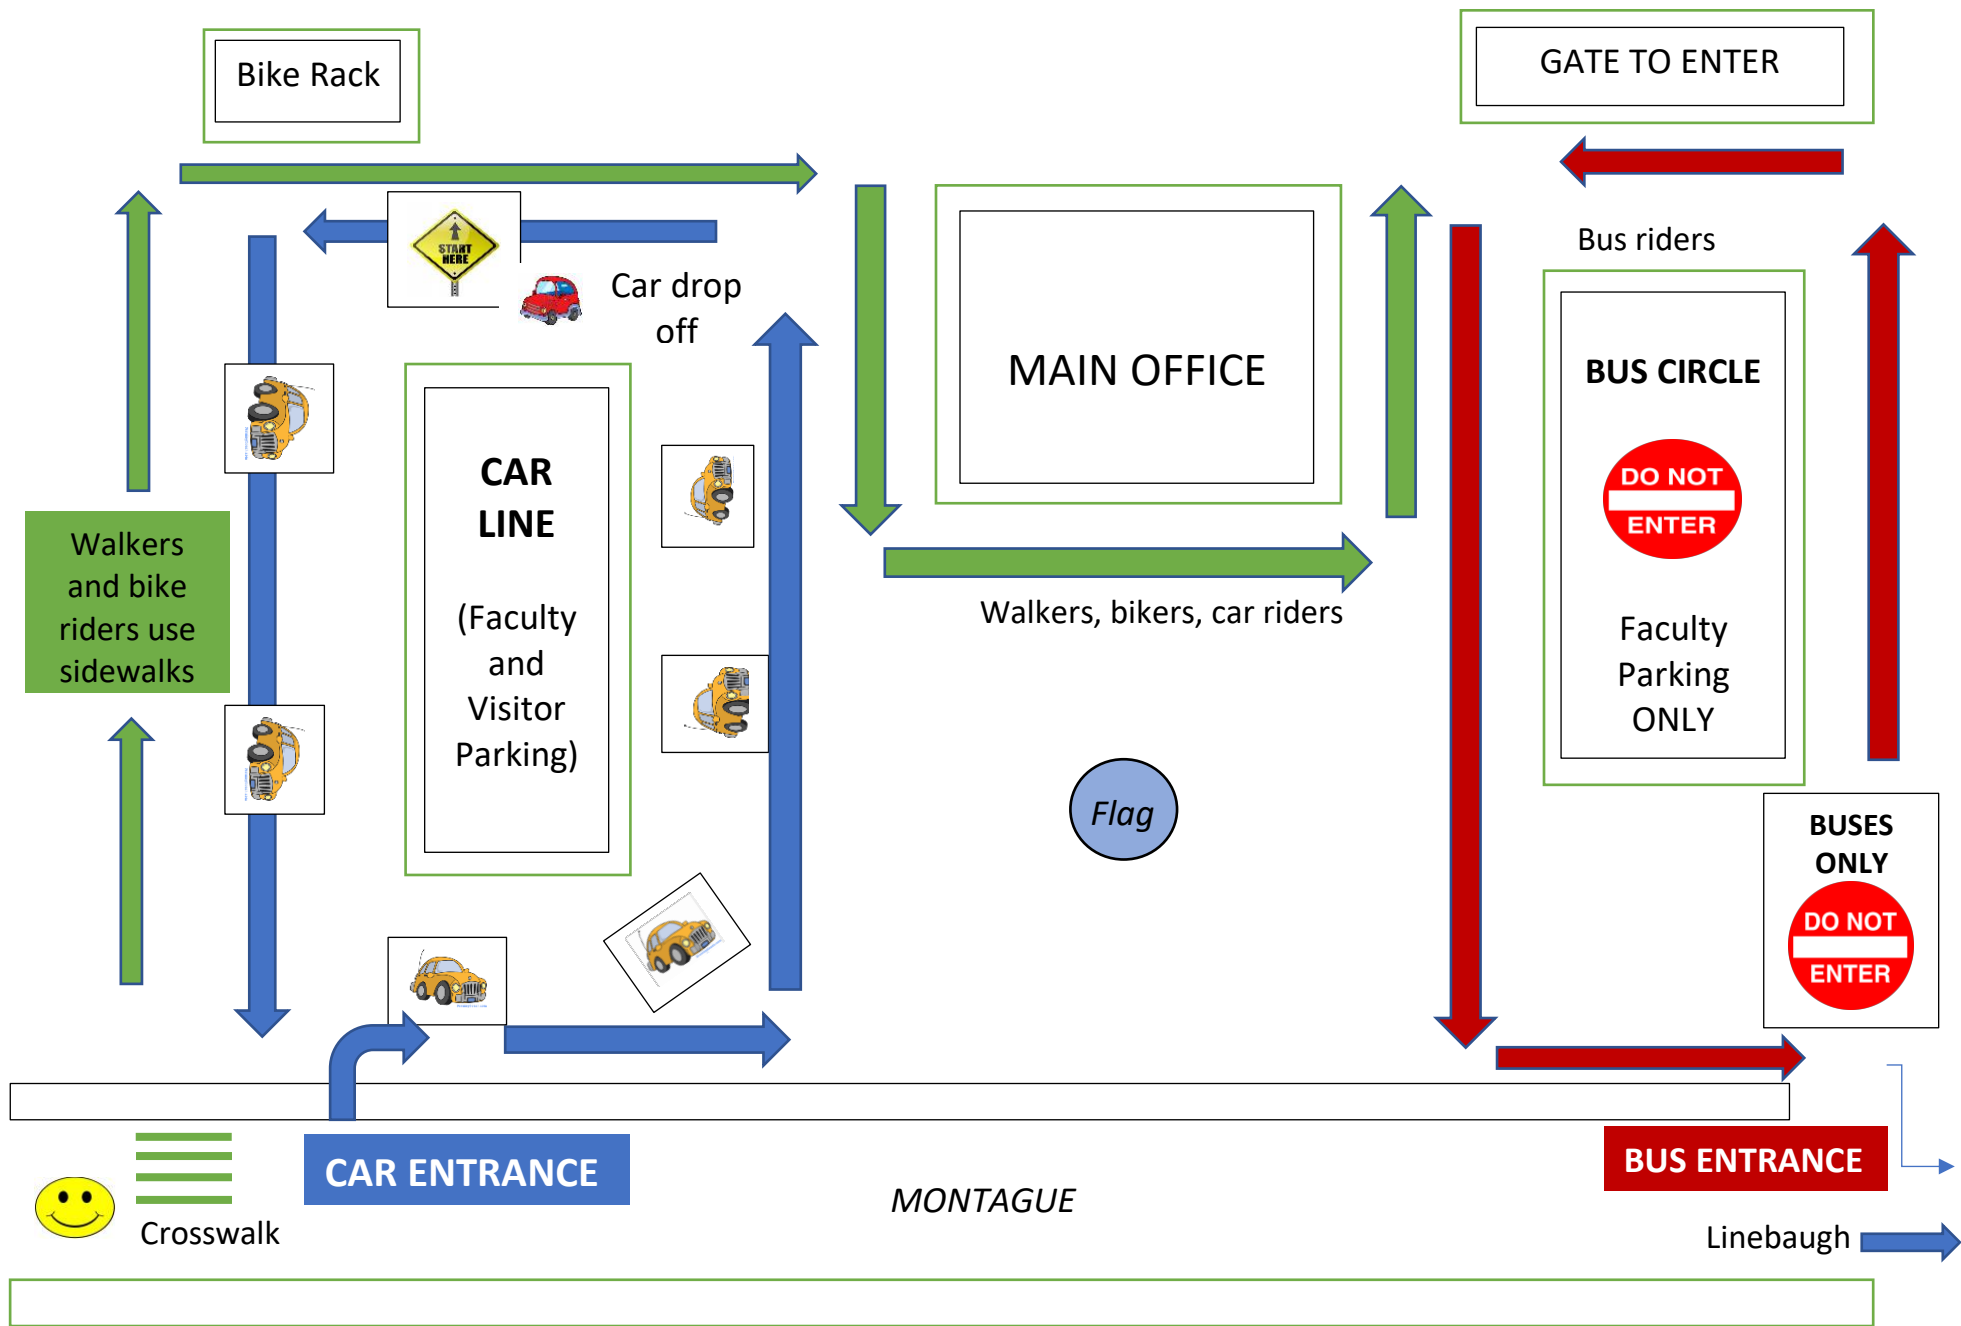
Bike Rack

GATE TO ENTER

START HERE

Car drop off

Bus riders

MAIN OFFICE

BUS CIRCLE

DO NOT ENTER

Faculty Parking ONLY

CAR LINE

(Faculty and Visitor Parking)

Walkers and bike riders use sidewalks

Walkers, bikers, car riders

Flag

BUSES ONLY

DO NOT ENTER

CAR ENTRANCE

BUS ENTRANCE

MONTAGUE

Crosswalk

Linebaugh